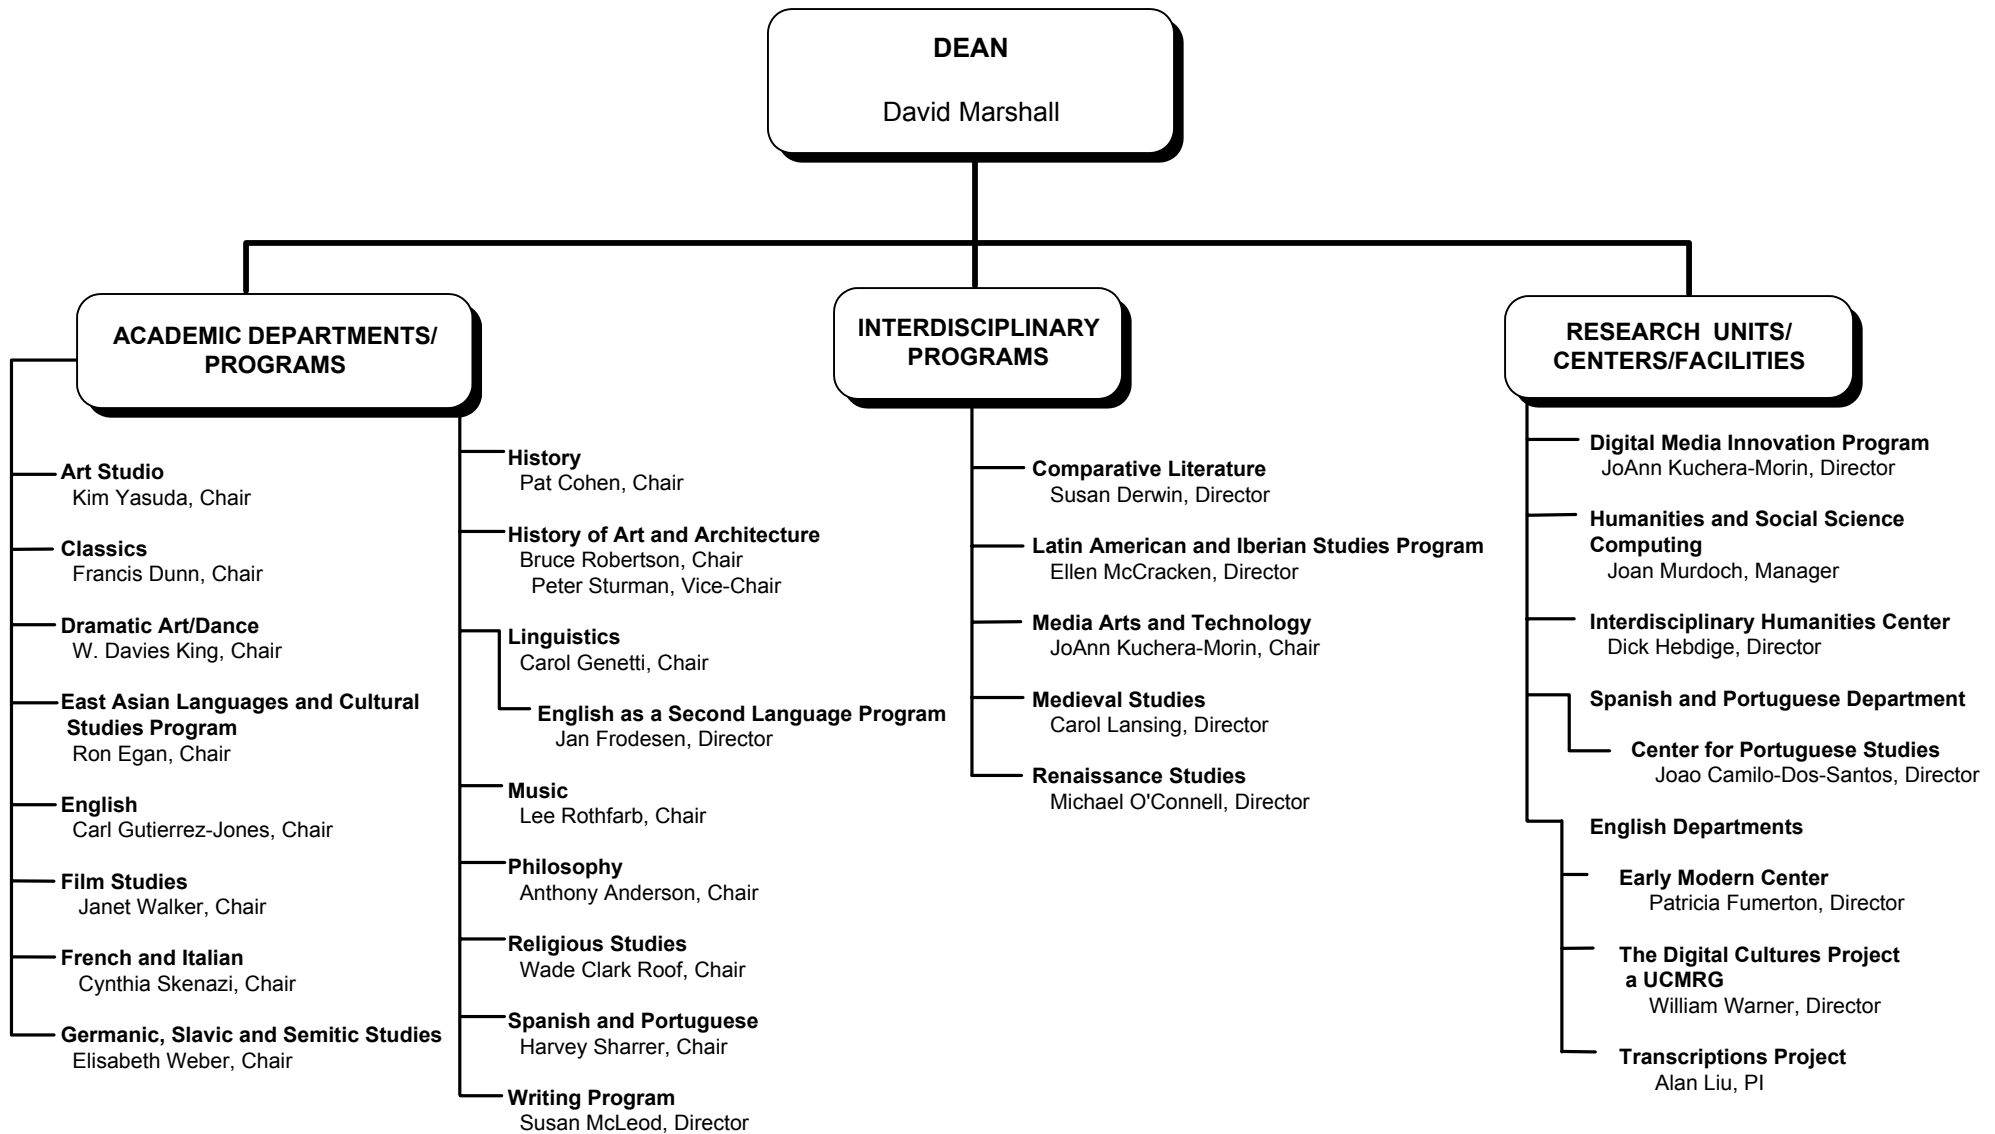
DEAN

David Marshall

ACADEMIC DEPARTMENTS/ PROGRAMS

Art Studio
Kim Yasuda, Chair

Classics
Francis Dunn, Chair

Dramatic Art/Dance
W. Davies King, Chair

East Asian Languages and Cultural Studies Program
Ron Egan, Chair

English
Carl Gutierrez-Jones, Chair

Film Studies
Janet Walker, Chair

French and Italian
Cynthia Skenazi, Chair

Germanic, Slavic and Semitic Studies
Elisabeth Weber, Chair

History
Pat Cohen, Chair

History of Art and Architecture
Bruce Robertson, Chair
Peter Sturman, Vice-Chair

Linguistics
Carol Genetti, Chair

English as a Second Language Program
Jan Frodesen, Director

Music
Lee Rothfarb, Chair

Philosophy
Anthony Anderson, Chair

Religious Studies
Wade Clark Roof, Chair

Spanish and Portuguese
Harvey Sharrer, Chair

Writing Program
Susan McLeod, Director

INTERDISCIPLINARY PROGRAMS

Comparative Literature
Susan Derwin, Director

Latin American and Iberian Studies Program
Ellen McCracken, Director

Media Arts and Technology
JoAnn Kuchera-Morin, Chair

Medieval Studies
Carol Lansing, Director

Renaissance Studies
Michael O'Connell, Director

RESEARCH UNITS/ CENTERS/FACILITIES

Digital Media Innovation Program
JoAnn Kuchera-Morin, Director

Humanities and Social Science Computing
Joan Murdoch, Manager

Interdisciplinary Humanities Center
Dick Hebdige, Director

Spanish and Portuguese Department

Center for Portuguese Studies
Joao Camilo-Dos-Santos, Director

English Departments

Early Modern Center
Patricia Fumerton, Director

The Digital Cultures Project a UCMRG
William Warner, Director

Transcriptions Project
Alan Liu, PI